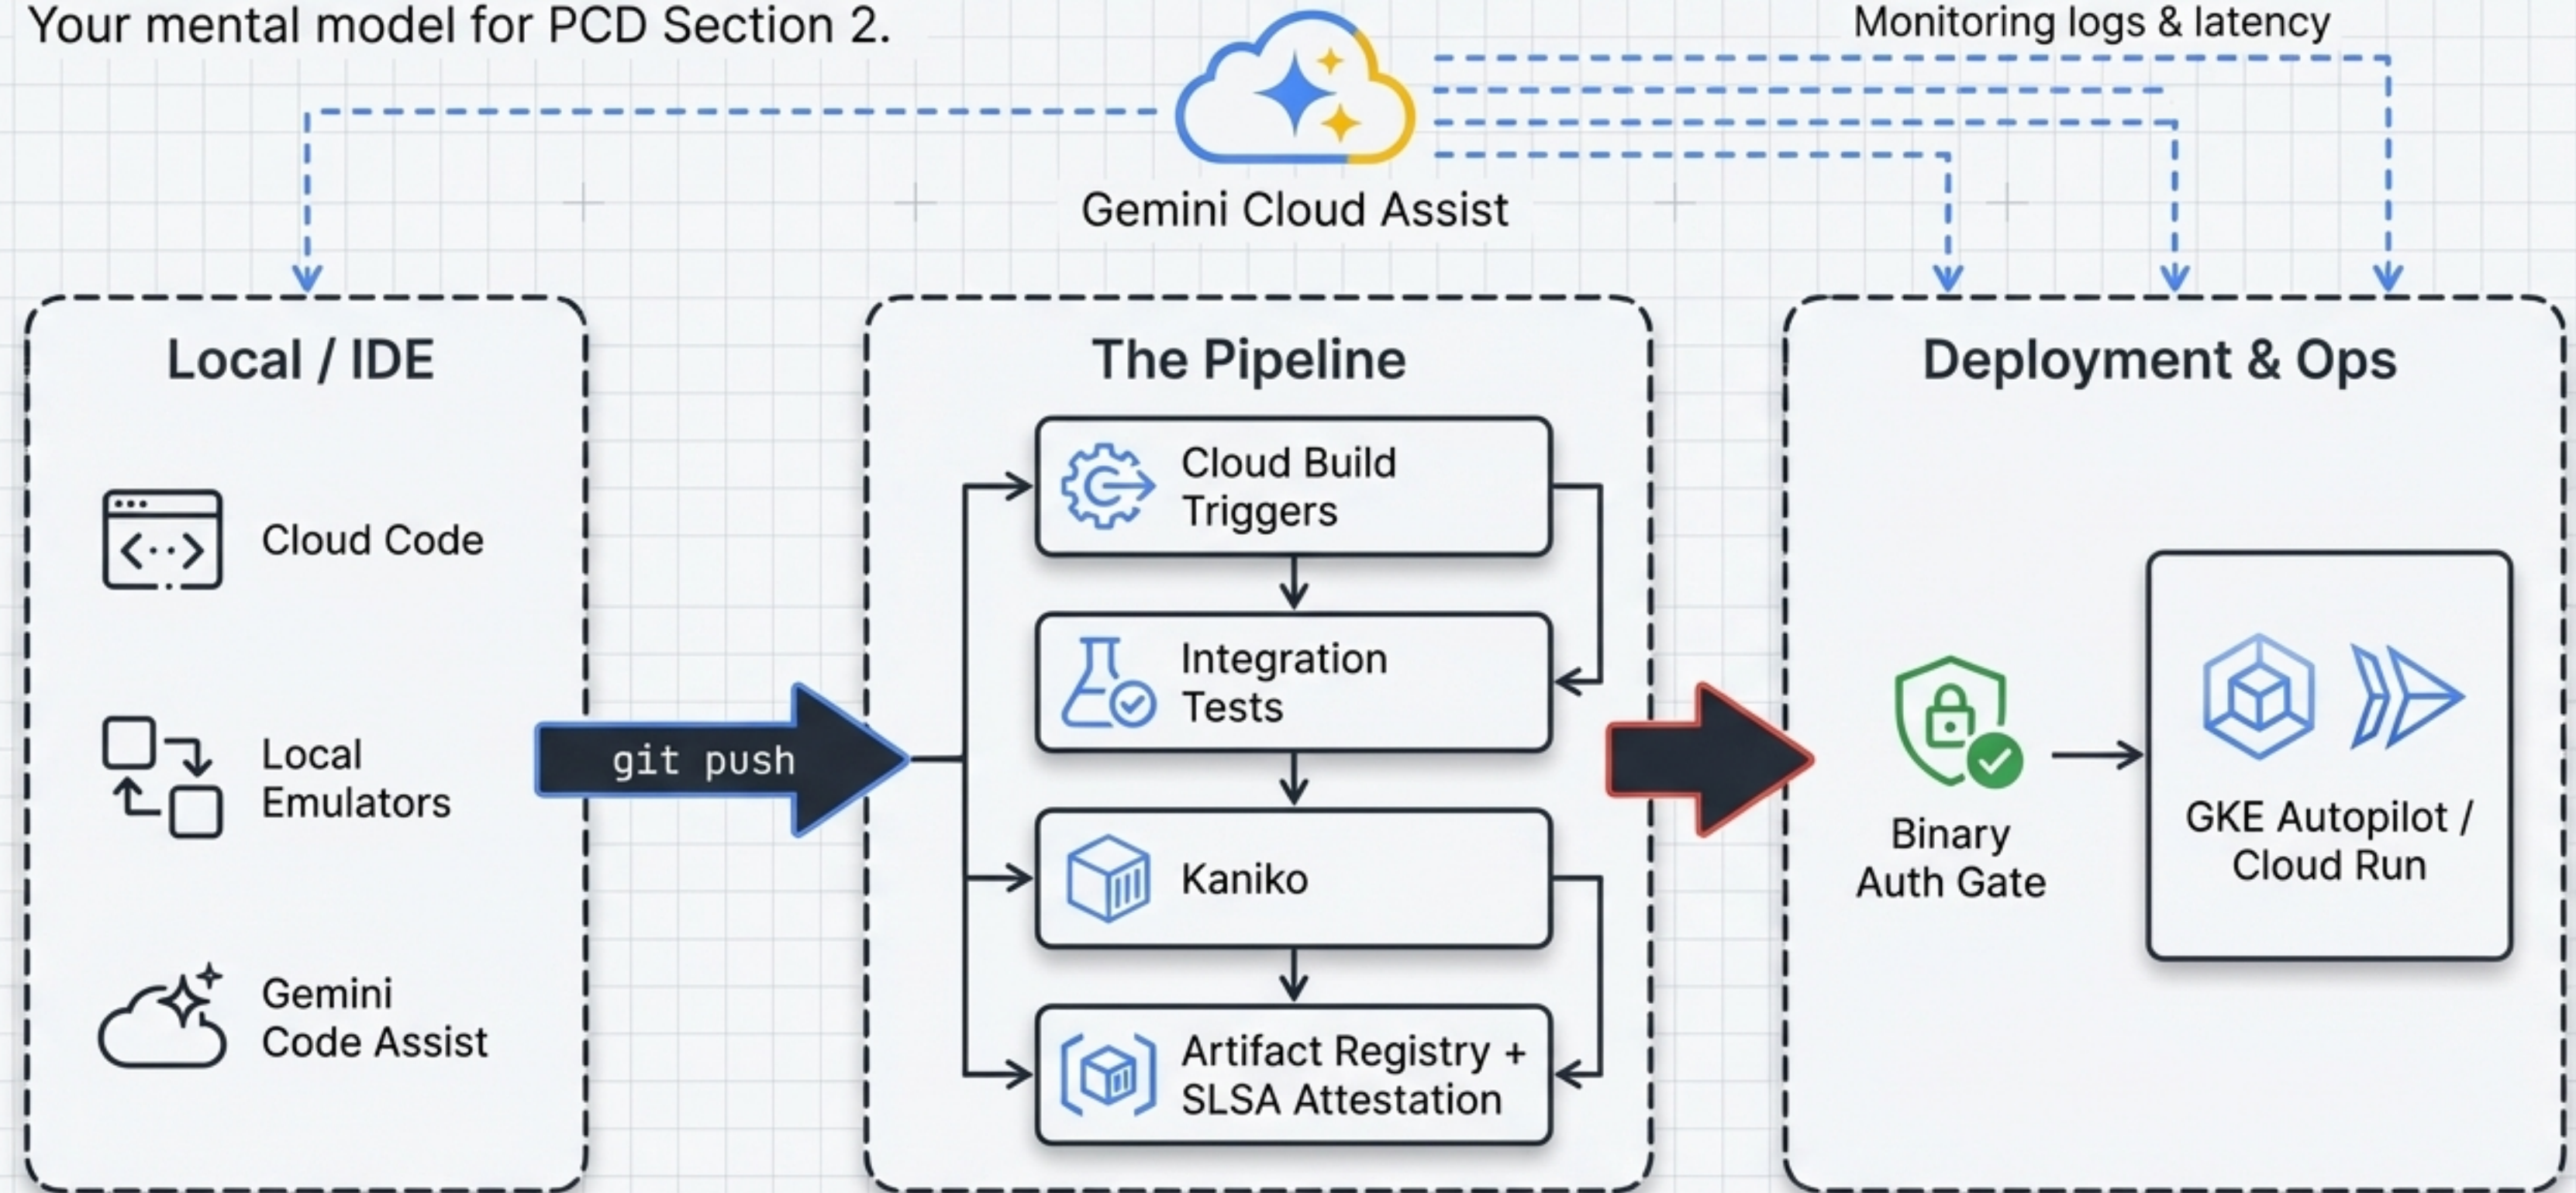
Your mental model for PCD Section 2.

Monitoring logs & latency

Gemini Cloud Assist

Local / IDE

Cloud Code

Local Emulators

Gemini Code Assist

git push

The Pipeline

Cloud Build Triggers

Integration Tests

Kaniko

Artifact Registry + SLSA Attestation

Deployment & Ops

Binary Auth Gate

GKE Autopilot / Cloud Run